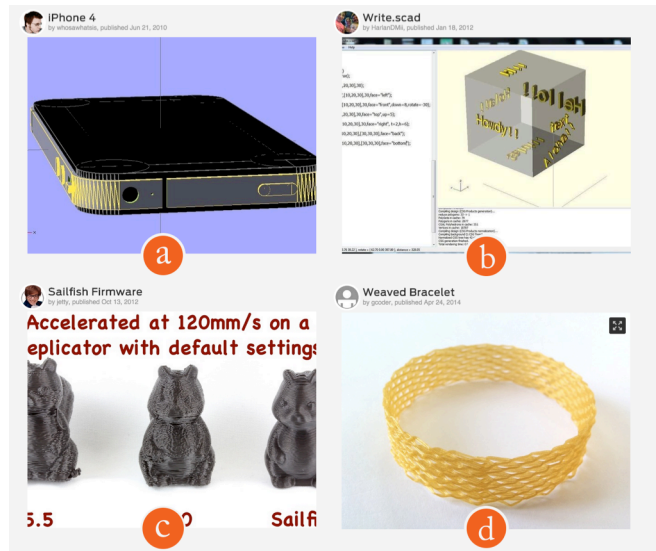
iPhone 4
by whosawhatsis, published Jun 21, 2010

a

Write.scad
by HarlanDMii, published Jan 18, 2012

b

Sailfish Firmware
by jetty, published Oct 13, 2012

Accelerated at 120mm/s on a
eplicator with default settings

5.5 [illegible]0 Sailfi

c

Weaved Bracelet
by gooder, published Apr 24, 2014

d